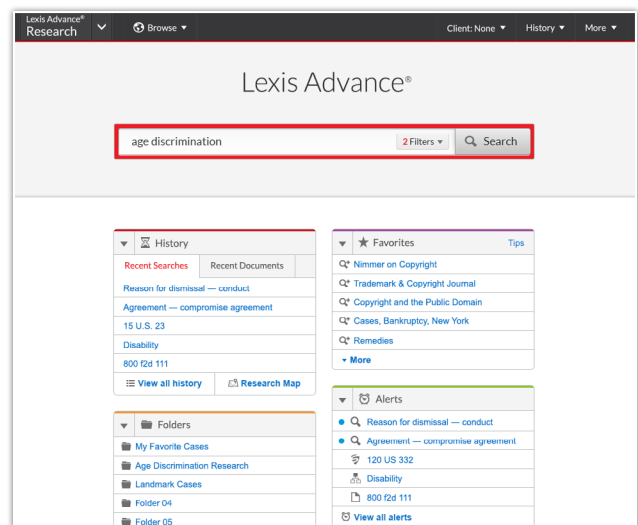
Lexis Advance® Research

Browse

Client: None

History

More

Lexis Advance®

age discrimination

2 Filters

Search

History

Recent Searches

Recent Documents

Reason for dismissal — conduct

Agreement — compromise agreement

15 U.S. 23

Disability

800 f2d 111

View all history

Research Map

Favorites

Tips

Nimmer on Copyright

Trademark & Copyright Journal

Copyright and the Public Domain

Cases, Bankruptcy, New York

Remedies

More

Folders

My Favorite Cases

Age Discrimination Research

Landmark Cases

Folder 04

Folder 05

Alerts

Reason for dismissal — conduct

Agreement — compromise agreement

120 US 332

Disability

800 f2d 111

View all alerts